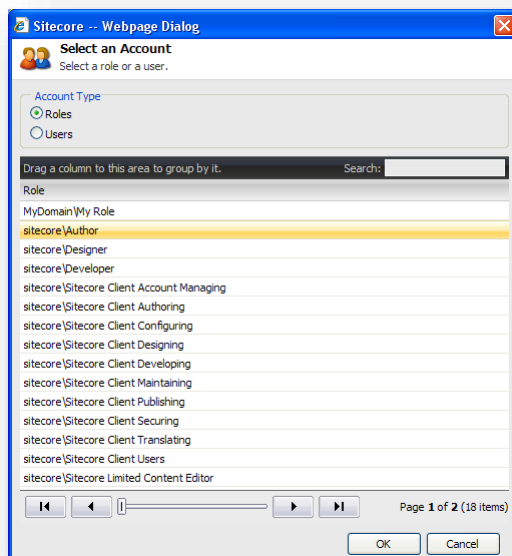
Sitecore -- Webpage Dialog

Select an Account
Select a role or a user.

Account Type
Roles
Users

Drag a column to this area to group by it.
Search:

| Role |
|---|
| MyDomain\My Role |
| sitecore\Author |
| sitecore\Designer |
| sitecore\Developer |
| sitecore\Sitecore Client Account Managing |
| sitecore\Sitecore Client Authoring |
| sitecore\Sitecore Client Configuring |
| sitecore\Sitecore Client Designing |
| sitecore\Sitecore Client Developing |
| sitecore\Sitecore Client Maintaining |
| sitecore\Sitecore Client Publishing |
| sitecore\Sitecore Client Securing |
| sitecore\Sitecore Client Translating |
| sitecore\Sitecore Client Users |
| sitecore\Sitecore Limited Content Editor |

Page 1 of 2 (18 items)

OK
Cancel